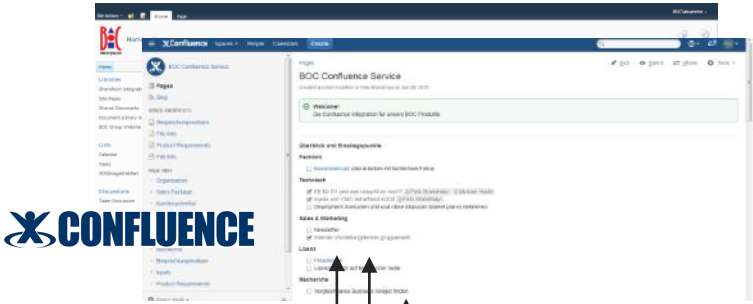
Site Actions
Browse
Page
BOC\sakaneche
BOC
Home
Libraries
SharePoint Integrati
Site Pages
Shared Documents
Document Library N
BOC Group Website
Lists
Calendar
Tasks
XDSImagesWhen
Discussions
Team Discussion

Confluence
Spaces
People
Calendars
Create
BOC Confluence Service
Pages
Blog
SPACE SHORTCUTS
Besprechungsnotizen
File lists
Product Requirements
File lists
PAGE TREE
Organisation
Sales Package
Kundenportfolio
Besprechungsnotizen
Inputs
Product Requirements
Space tools

Pages
Edit
Save
Share
Tools
BOC Confluence Service
Welcome!
Die Confluence Integration für unsere BOC Produkte
Überblick und Einstiegspunkte
Partners
Technik
Sales & Marketing
Newsletter
Lizenz
Recherche

CONFLUENCE